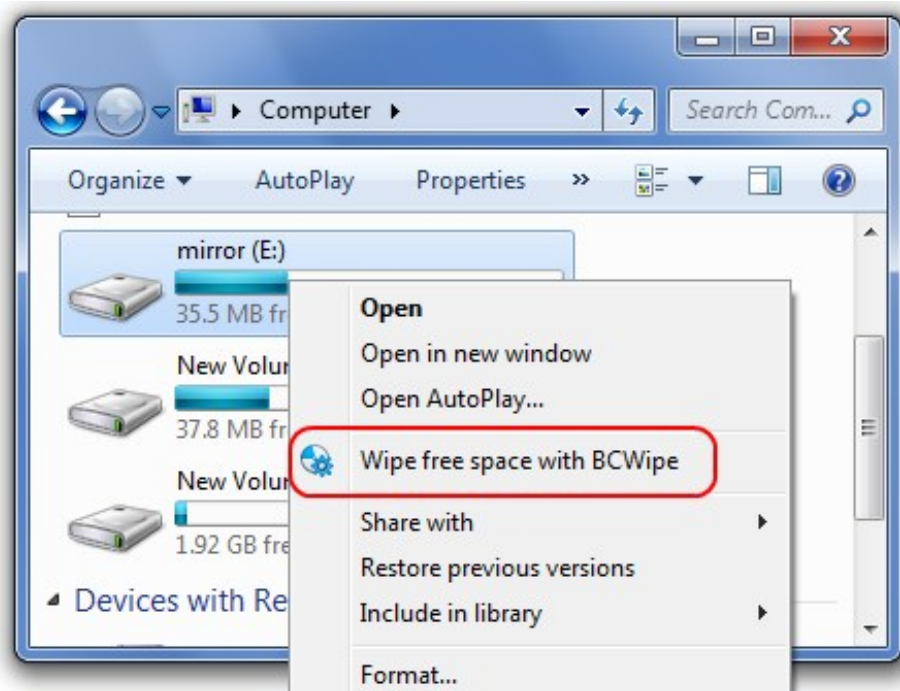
Computer

Search Com...

Organize ▾ AutoPlay Properties »

mirror (E:)

35.5 MB fr

New Volu

37.8 MB fr

New Volu

1.92 GB fre

Devices with Re

Open

Open in new window

Open AutoPlay...

Wipe free space with BCWipe

Share with

Restore previous versions

Include in library

Format...